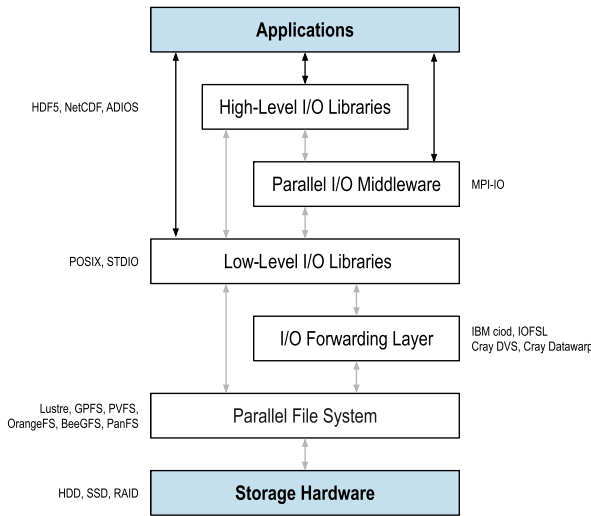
Applications

HDF5, NetCDF, ADIOS

High-Level I/O Libraries

Parallel I/O Middleware

MPI-IO

POSIX, STDIO

Low-Level I/O Libraries

I/O Forwarding Layer

IBM ciod, IOFSL
Cray DVS, Cray Datawarp

Lustre, GPFS, PVFS, OrangeFS, BeeGFS, PanFS

Parallel File System

HDD, SSD, RAID

Storage Hardware